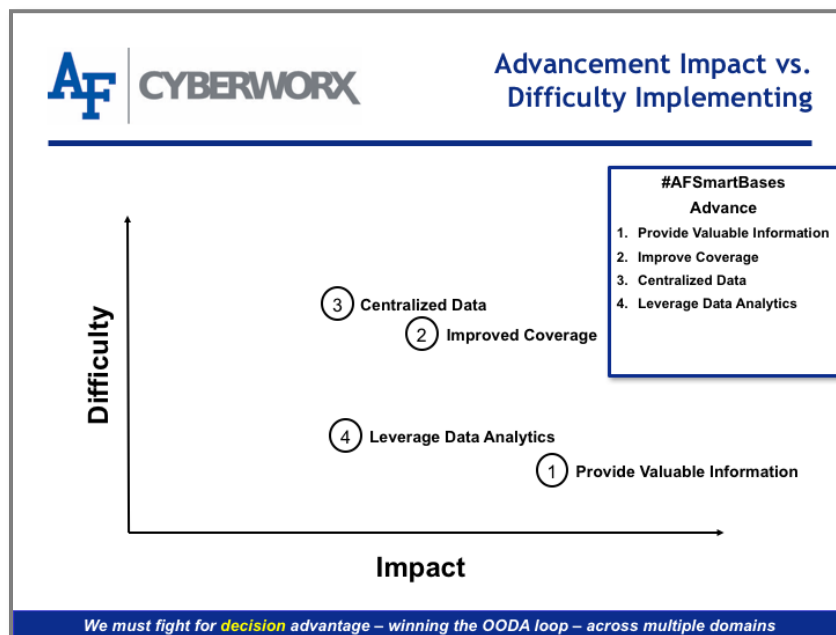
AF CYBERWORX

Advancement Impact vs. Difficulty Implementing

#AFSmartBases
Advance
1. Provide Valuable Information
2. Improve Coverage
3. Centralized Data
4. Leverage Data Analytics

Difficulty

3 Centralized Data
2 Improved Coverage
4 Leverage Data Analytics
1 Provide Valuable Information

Impact

We must fight for decision advantage – winning the OODA loop – across multiple domains